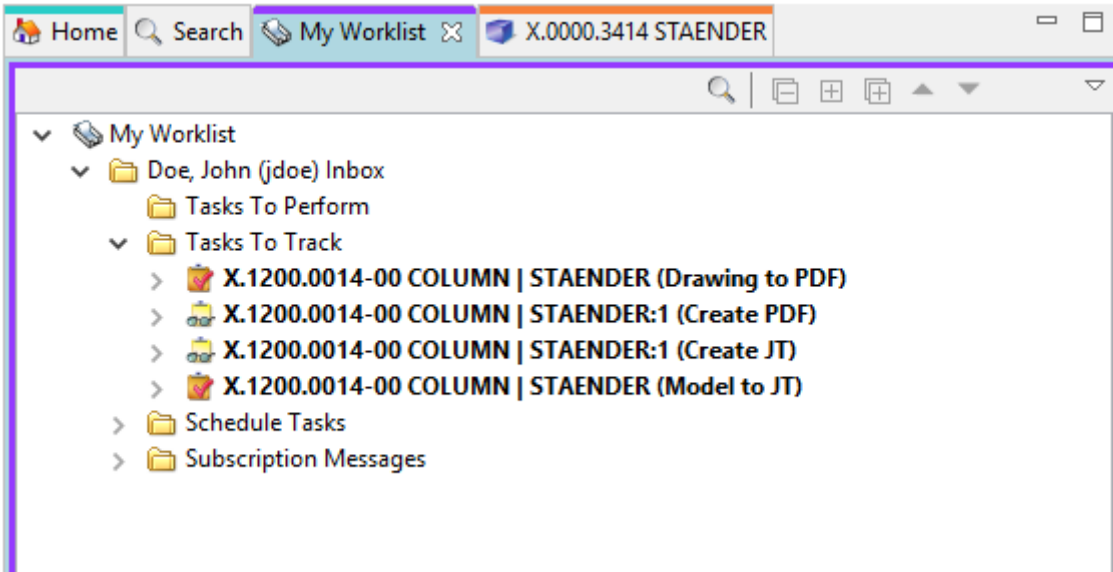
Home Search My Worklist X.0000.3414 STAENDER

My Worklist
Doe, John (jdoe) Inbox
Tasks To Perform
Tasks To Track
X.1200.0014-00 COLUMN | STAENDER (Drawing to PDF)
X.1200.0014-00 COLUMN | STAENDER:1 (Create PDF)
X.1200.0014-00 COLUMN | STAENDER:1 (Create JT)
X.1200.0014-00 COLUMN | STAENDER (Model to JT)
Schedule Tasks
Subscription Messages